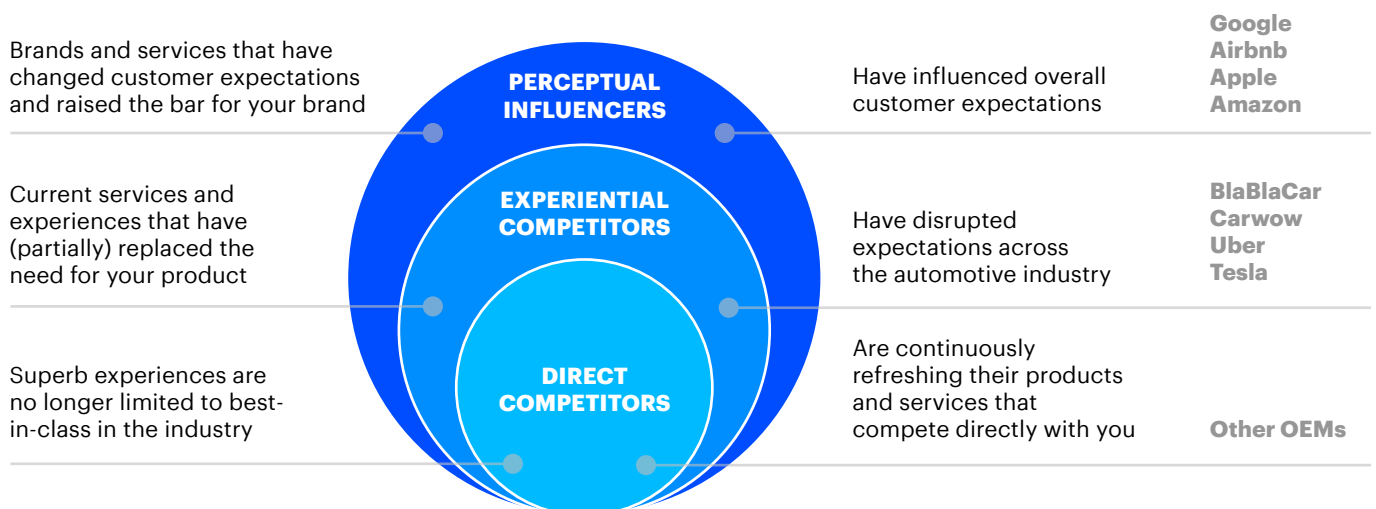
Brands and services that have changed customer expectations and raised the bar for your brand

PERCEPTUAL INFLUENCERS

Have influenced overall customer expectations

Google
Airbnb
Apple
Amazon

Current services and experiences that have (partially) replaced the need for your product

EXPERIENTIAL COMPETITORS

Have disrupted expectations across the automotive industry

BlaBlaCar
Carwow
Uber
Tesla

Superb experiences are no longer limited to best-in-class in the industry

DIRECT COMPETITORS

Are continuously refreshing their products and services that compete directly with you

Other OEMs